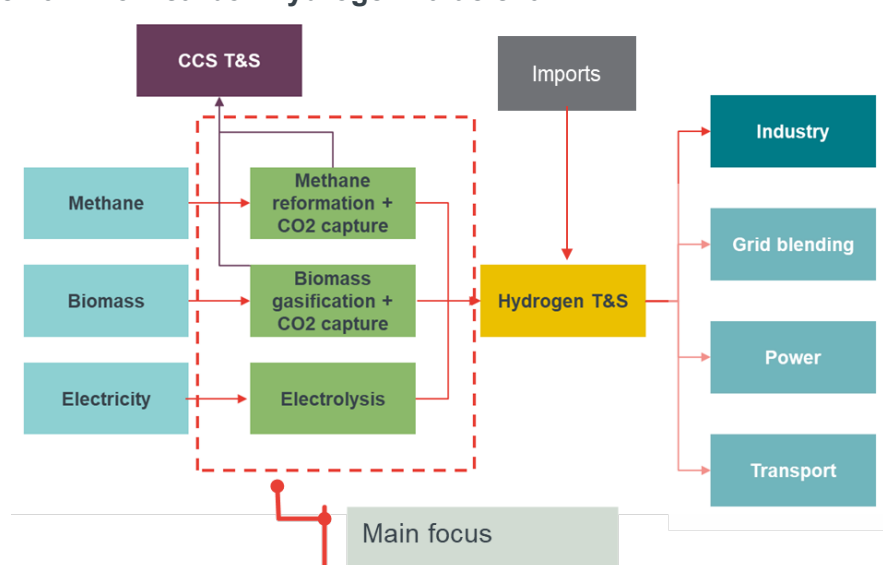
CCS T&S

Imports

Industry

Methane

Methane reformation + CO2 capture

Grid blending

Biomass

Biomass gasification + CO2 capture

Hydrogen T&S

Power

Electricity

Electrolysis

Transport

Main focus